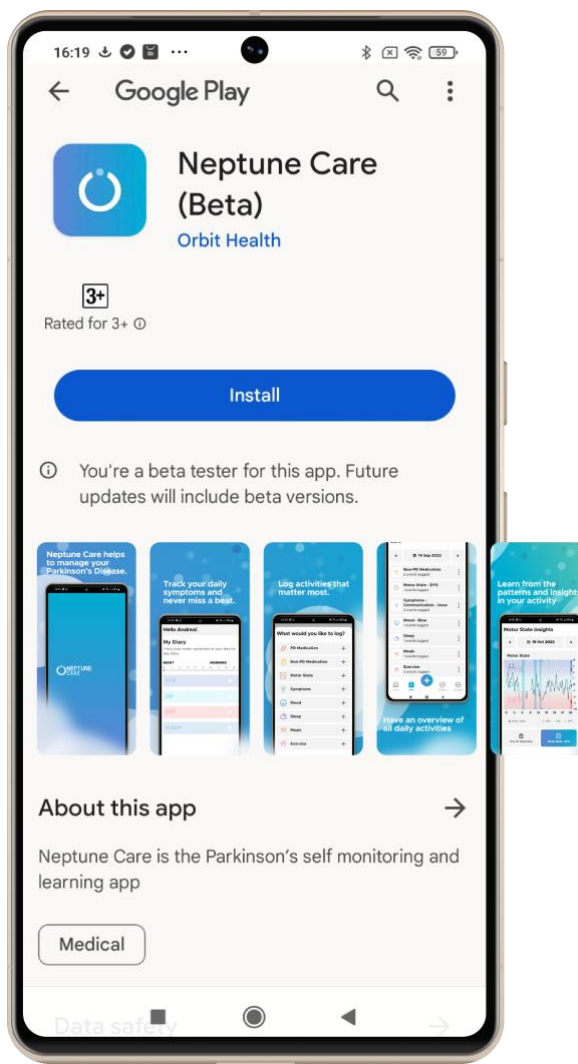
16:19 ··· 59

Google Play

Neptune Care (Beta)

Orbit Health

3+

Rated for 3+ ⓘ

Install

ⓘ You're a beta tester for this app. Future updates will include beta versions.

Neptune Care helps to manage your Parkinson's Disease.

NEPTUNE CARE

Track your daily symptoms and never miss a beat.

Hello Andrea!

My Diary

Log activities that matter most.

What would you like to log?

PD Medication

Non-PD Medication

Motor State

Symptoms

Mood

Sleep

Meals

Exercise

14 Sep 2023

Non-PD Medication

Motor State - OFF

Symptoms - Communication - Issue

Mood - Slow

Sleep

Meals

Exercise

Have an overview of all daily activities

Learn from the patterns and insights in your activity

Motor State insights

18 Oct 2023

Motor State

About this app

Neptune Care is the Parkinson's self monitoring and learning app

Medical

Data safety